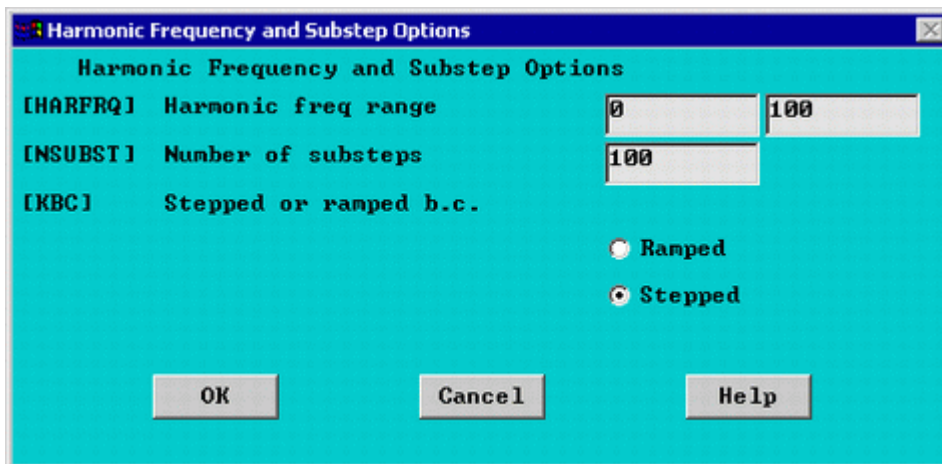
Harmonic Frequency and Substep Options

Harmonic Frequency and Substep Options

[HARFRQ] Harmonic freq range 0 100

[NSUBST] Number of substeps 100

[KBC] Stepped or ramped b.c.

Ramped

Stepped

OK

Cancel

Help